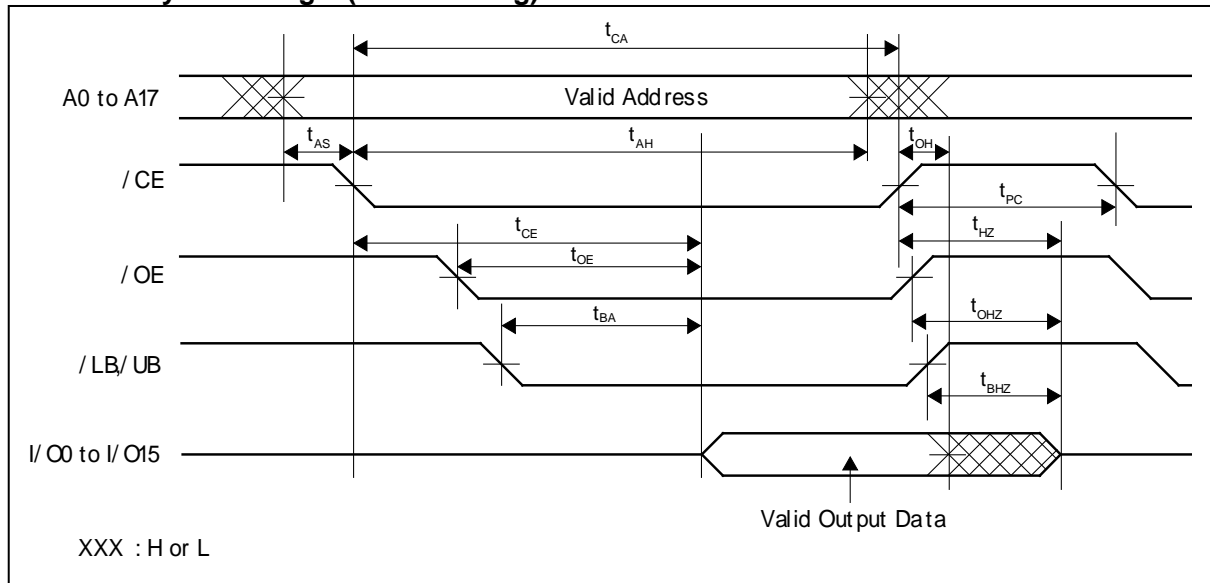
$t_{CA}$

A0 to A17

Valid Address

$t_{AS}$

$t_{AH}$

$t_{OH}$

/ CE

$t_{PC}$

$t_{CE}$

$t_{HZ}$

$t_{OE}$

/ OE

$t_{BA}$

$t_{OHZ}$

/ LB/ UB

$t_{BHZ}$

I/ O0 to I/ O15

Valid Output Data

XXX : H or L